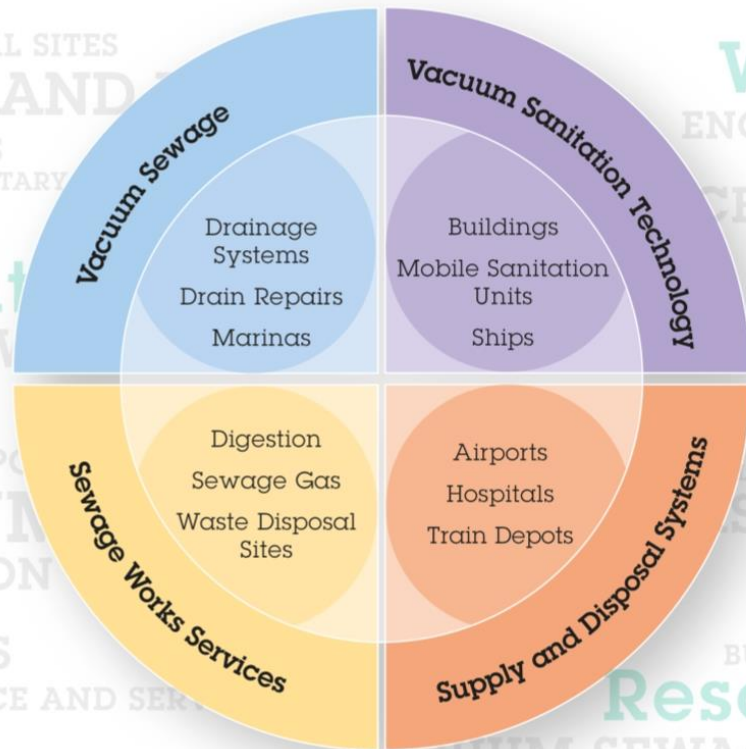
Vacuum Sewage

Drainage Systems
Drain Repairs
Marinas

Vacuum Sanitation Technology

Buildings
Mobile Sanitation Units
Ships

Sewage Works Services

Digestion
Sewage Gas
Waste Disposal Sites

Supply and Disposal Systems

Airports
Hospitals
Train Depots

L SITES
AND
TARY
ON
CE AND SER
ENG
Res